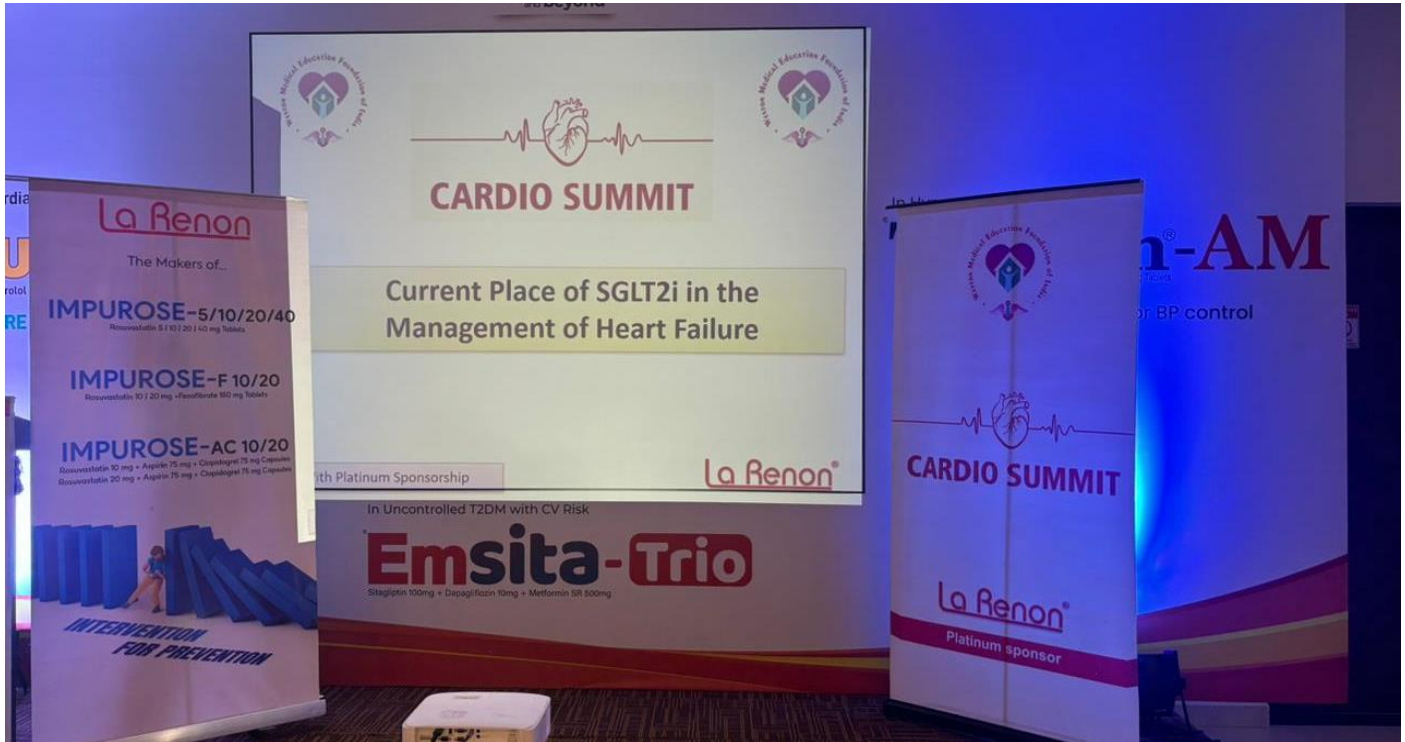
Beyond

Western Medical Education Foundation of India

CARDIO SUMMIT

Current Place of SGLT2i in the Management of Heart Failure

ith Platinum Sponsorship

La Renon®

La Renon

The Makers of...

IMPUROSE-5/10/20/40
Rosuvastatin 5 | 10 | 20 | 40 mg Tablets

IMPUROSE-F 10/20
Rosuvastatin 10 | 20 mg +Fenofibrate 160 mg Tablets

IMPUROSE-AC 10/20
Rosuvastatin 10 mg + Aspirin 75 mg + Clopidogrel 75 mg Capsules
Rosuvastatin 20 mg + Aspirin 75 mg + Clopidogrel 75 mg Capsules

INTERVENTION FOR PREVENTION

In Uncontrolled T2DM with CV Risk

Emsita-Trio
Sitagliptin 100mg + Dapagliflozin 10mg + Metformin SR 500mg

n-AM®

r BP control

Western Medical Education Foundation of India

CARDIO SUMMIT

La Renon®

Platinum sponsor